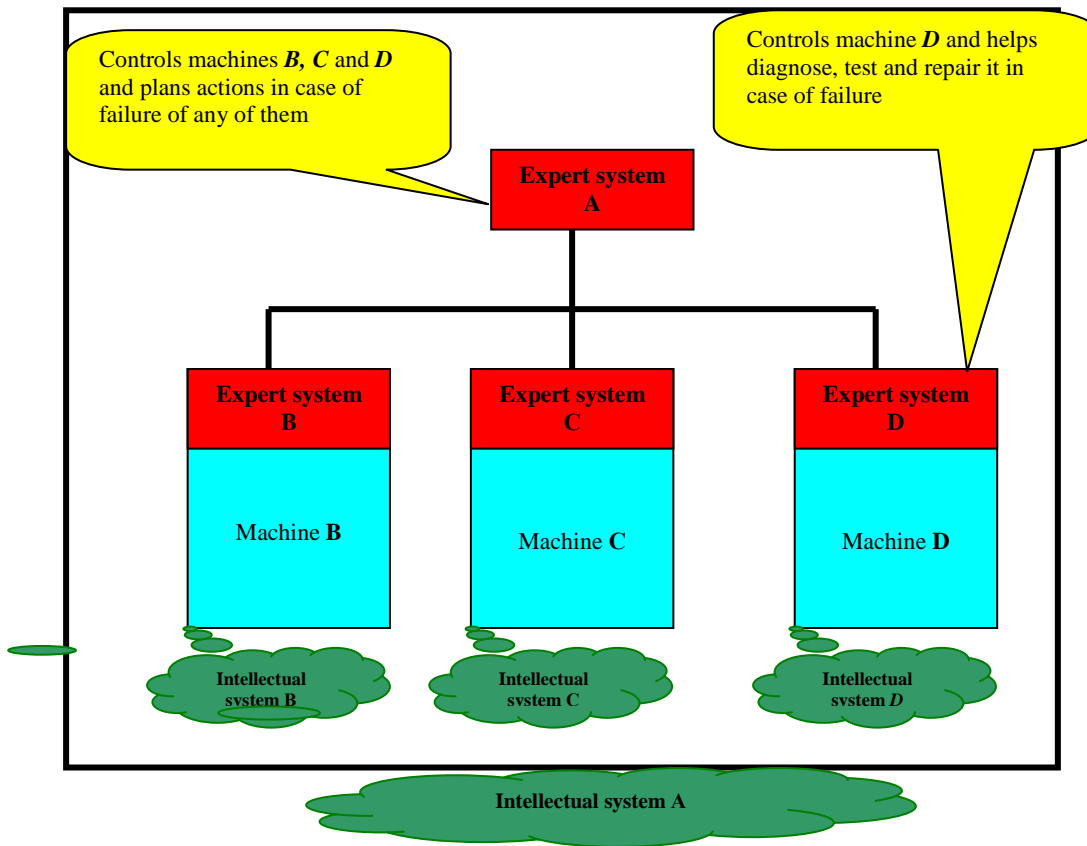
Controls machines ***B, C*** and ***D*** and plans actions in case of failure of any of them

Controls machine ***D*** and helps diagnose, test and repair it in case of failure

**Expert system A**

**Expert system B**

Machine **B**

**Expert system C**

Machine **C**

**Expert system D**

Machine **D**

**Intellectual system B**

**Intellectual system C**

**Intellectual system *D***

**Intellectual system A**